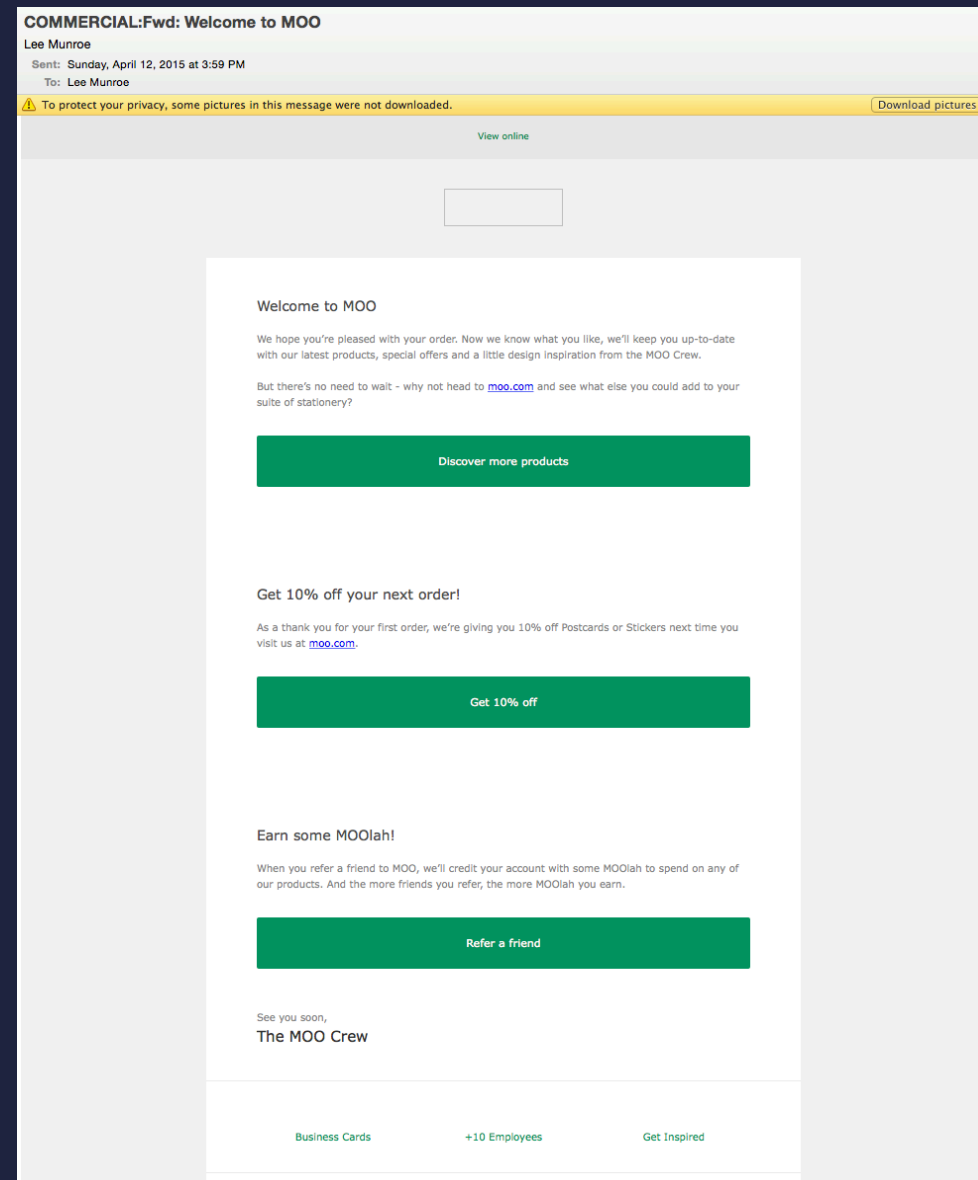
COMMERCIAL:Fwd: Welcome to MOO

Lee Munroe

Sent: Sunday, April 12, 2015 at 3:59 PM

To: Lee Munroe

To protect your privacy, some pictures in this message were not downloaded.

Download pictures

View online

Welcome to MOO

We hope you're pleased with your order. Now we know what you like, we'll keep you up-to-date with our latest products, special offers and a little design inspiration from the MOO Crew.

But there's no need to wait - why not head to moo.com and see what else you could add to your suite of stationery?

Discover more products

Get 10% off your next order!

As a thank you for your first order, we're giving you 10% off Postcards or Stickers next time you visit us at moo.com.

Get 10% off

Earn some MOOlah!

When you refer a friend to MOO, we'll credit your account with some MOOlah to spend on any of our products. And the more friends you refer, the more MOOlah you earn.

Refer a friend

See you soon,

The MOO Crew

Business Cards

+10 Employees

Get Inspired